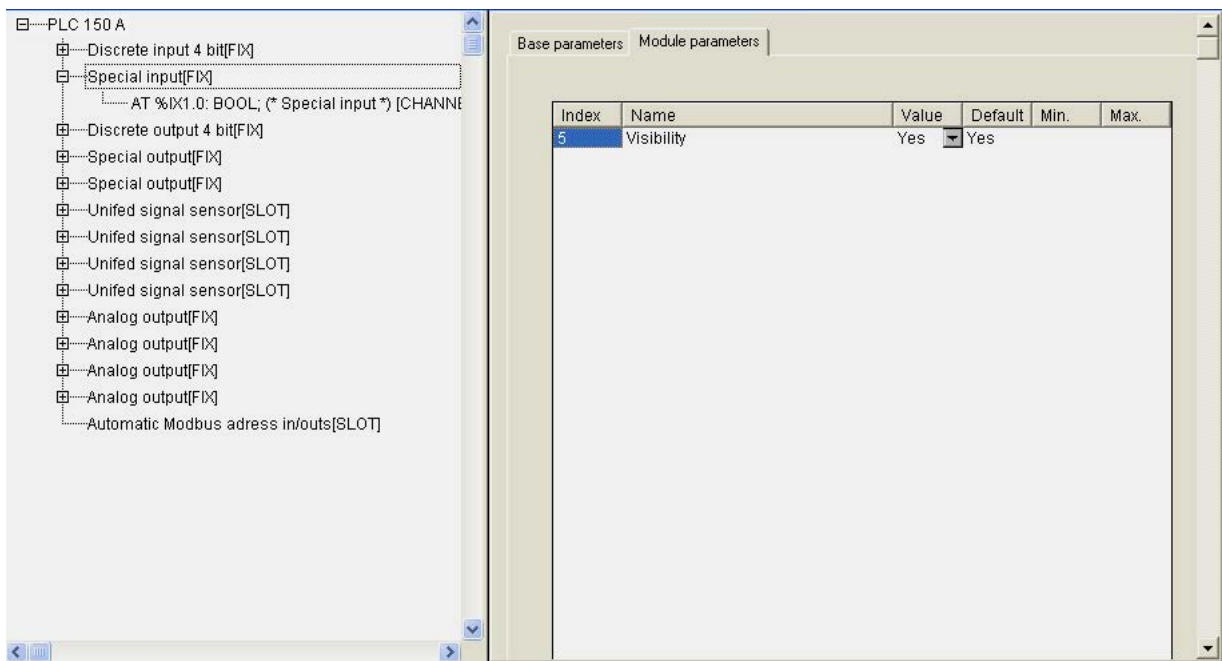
PLC 150 A
Discrete input 4 bit[FIX]
Special input[FIX]
AT %IX1.0: BOOL; (* Special input *) [CHANNE
Discrete output 4 bit[FIX]
Special output[FIX]
Special output[FIX]
Unifed signal sensor[SLOT]
Unifed signal sensor[SLOT]
Unifed signal sensor[SLOT]
Unifed signal sensor[SLOT]
Analog output[FIX]
Analog output[FIX]
Analog output[FIX]
Analog output[FIX]
Automatic Modbus adress in/outs[SLOT]

Base parameters | Module parameters

| Index | Name | Value | Default | Min. | Max. |
|---|---|---|---|---|---|
| 5 | Visibility | Yes | Yes | | |